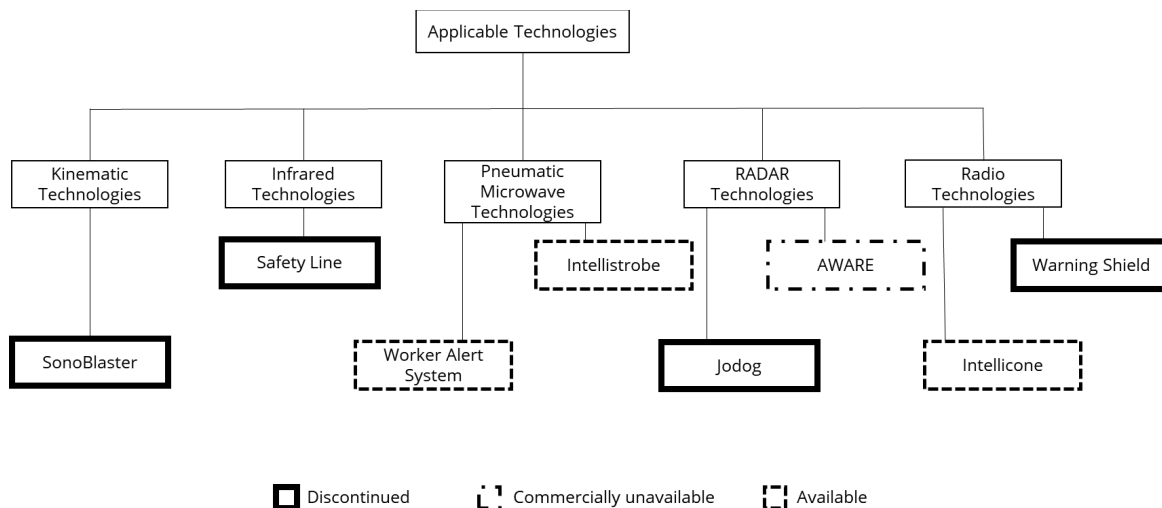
Applicable Technologies

Kinematic Technologies

Infrared Technologies

Pneumatic Microwave Technologies

RADAR Technologies

Radio Technologies

Safety Line

Intellistrobe

AWARE

Warning Shield

SonoBlaster

Worker Alert System

Jodog

Intellicone

Discontinued

Commercially unavailable

Available